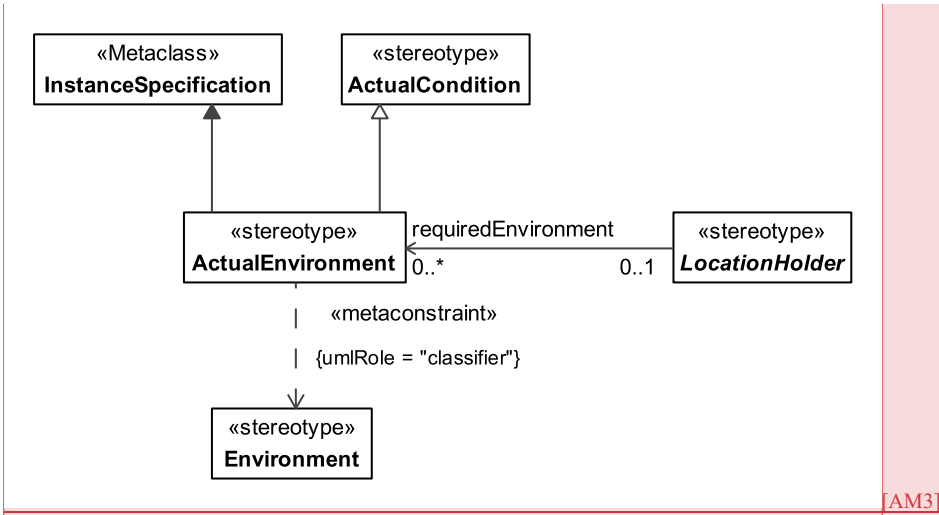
«Metaclass»
**InstanceSpecification**

«stereotype»
**ActualCondition**

«stereotype»
**ActualEnvironment**

requiredEnvironment

0..*

0..1

«stereotype»
***LocationHolder***

«metaconstraint»

{umlRole = "classifier"}

«stereotype»
**Environment**

[AM3]